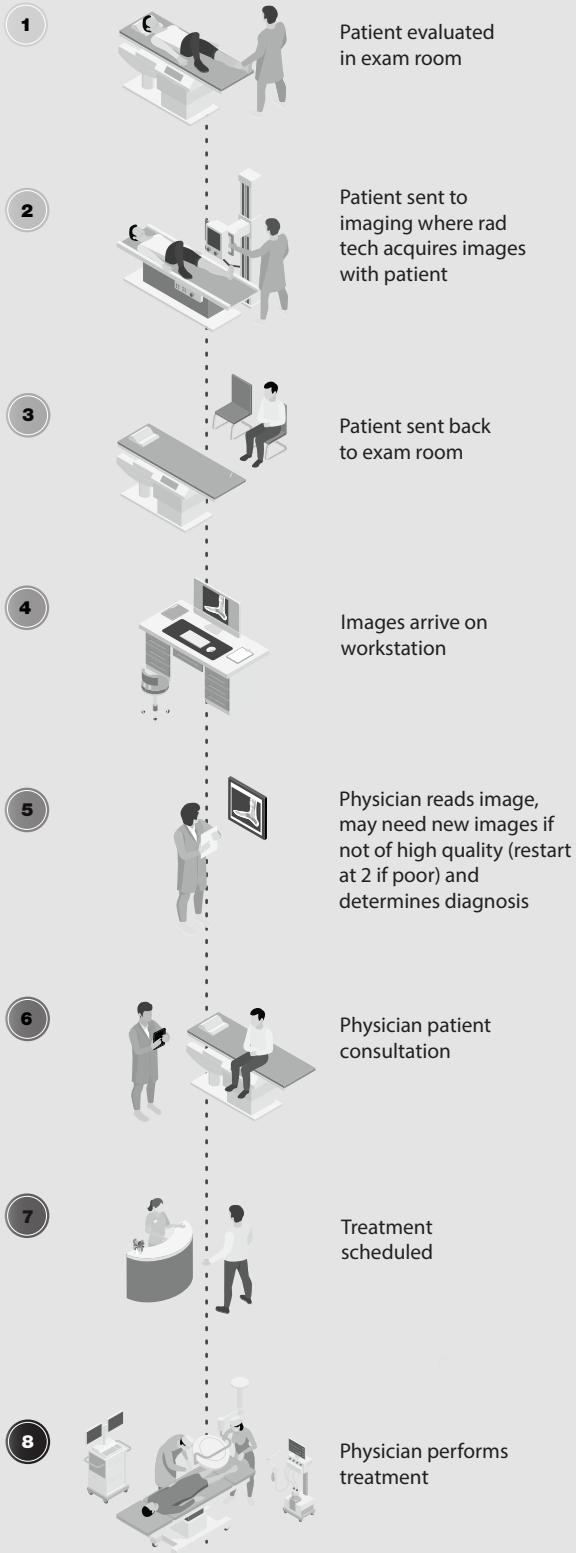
1

Patient evaluated in exam room

2

Patient sent to imaging where rad tech acquires images with patient

3

Patient sent back to exam room

4

Images arrive on workstation

5

Physician reads image, may need new images if not of high quality (restart at 2 if poor) and determines diagnosis

6

Physician patient consultation

7

Treatment scheduled

8

Physician performs treatment